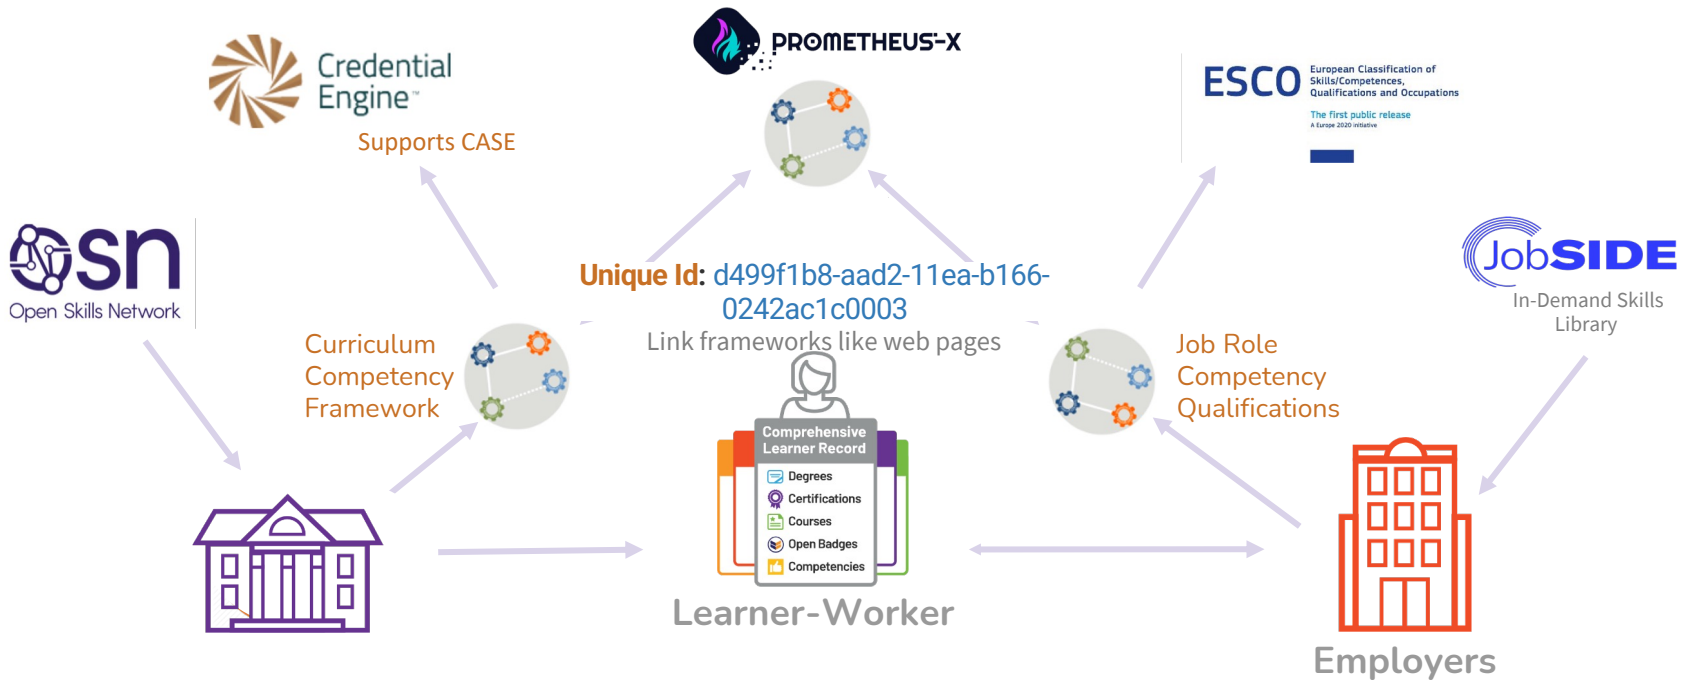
PROMETHEUS-X

Credential Engine™

Supports CASE

ESCO European Classification of Skills/Competences, Qualifications and Occupations

The first public release

A Europe 2020 initiative

osn

Open Skills Network

JobSIDE

In-Demand Skills Library

Unique Id: d499f1b8-aad2-11ea-b166-0242ac1c0003

Link frameworks like web pages

Curriculum Competency Framework

Job Role Competency Qualifications

Comprehensive Learner Record

Degrees

Certifications

Courses

Open Badges

Competencies

Learner-Worker

Employers